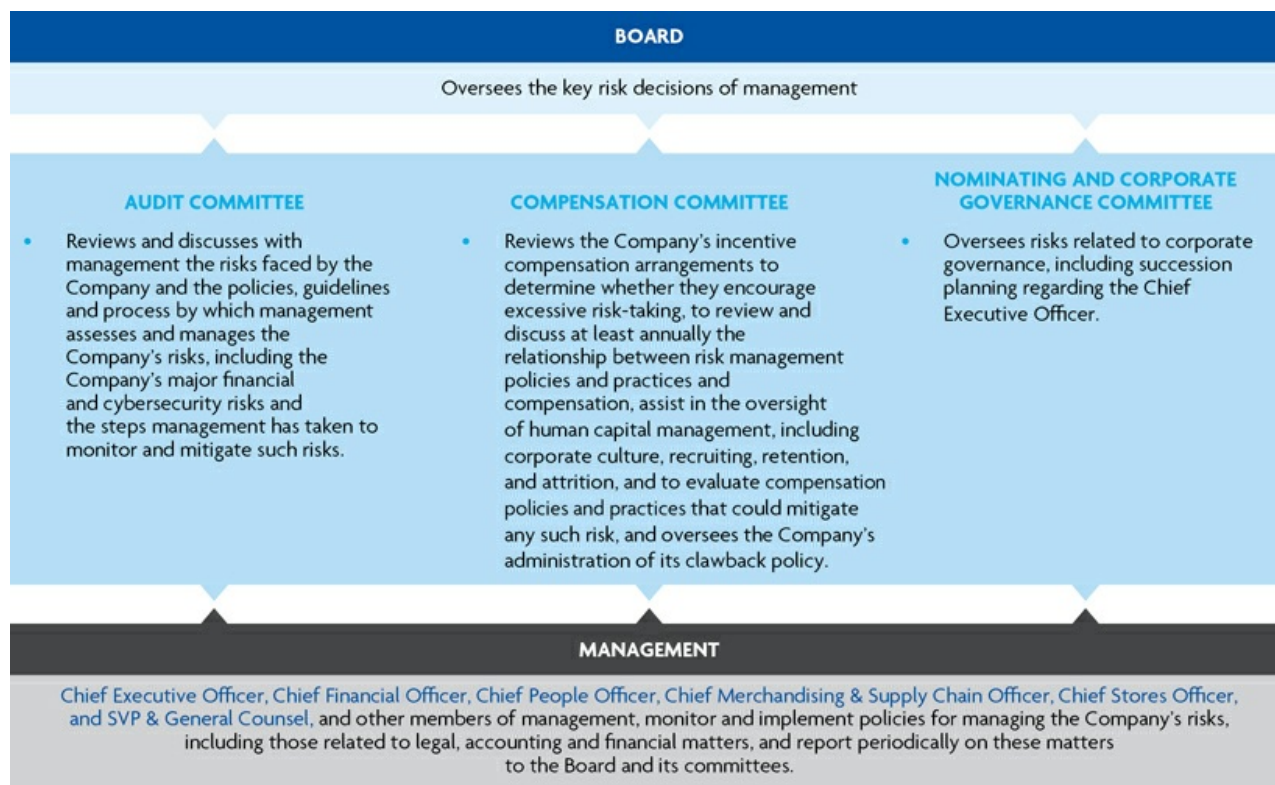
BOARD

Oversees the key risk decisions of management

AUDIT COMMITTEE

• Reviews and discusses with management the risks faced by the Company and the policies, guidelines and process by which management assesses and manages the Company's risks, including the Company's major financial and cybersecurity risks and the steps management has taken to monitor and mitigate such risks.

COMPENSATION COMMITTEE

• Reviews the Company's incentive compensation arrangements to determine whether they encourage excessive risk-taking, to review and discuss at least annually the relationship between risk management policies and practices and compensation, assist in the oversight of human capital management, including corporate culture, recruiting, retention, and attrition, and to evaluate compensation policies and practices that could mitigate any such risk, and oversees the Company's administration of its clawback policy.

NOMINATING AND CORPORATE GOVERNANCE COMMITTEE

• Oversees risks related to corporate governance, including succession planning regarding the Chief Executive Officer.

MANAGEMENT

Chief Executive Officer, Chief Financial Officer, Chief People Officer, Chief Merchandising & Supply Chain Officer, Chief Stores Officer, and SVP & General Counsel, and other members of management, monitor and implement policies for managing the Company's risks, including those related to legal, accounting and financial matters, and report periodically on these matters to the Board and its committees.